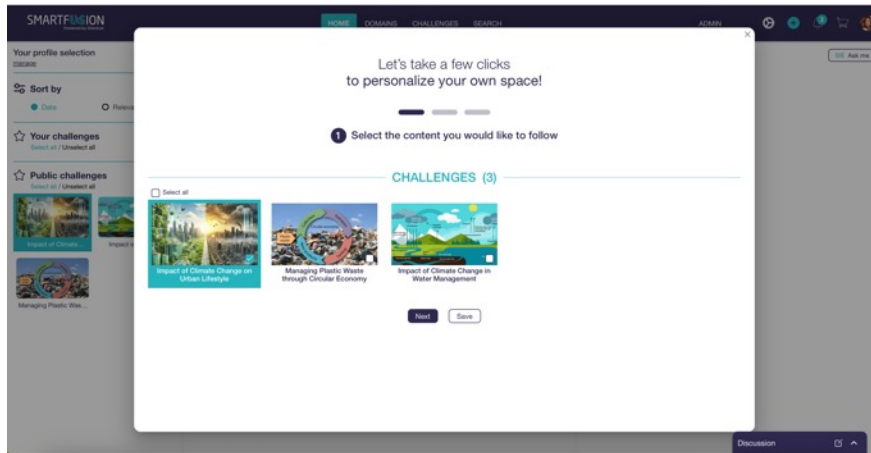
SMARTFUSION

HOME DOMAINS CHALLENGES SEARCH

ADMIN

Your profile selection
manage

Sort by
Date Relev

Your challenges
Select all / Unselect all

Public challenges
Select all / Unselect all

Impact of Climate...

Impact o

Managing Plastic Was...

Ask me

×

Let's take a few clicks
to personalize your own space!

1 Select the content you would like to follow

CHALLENGES (3)

Select all

Impact of Climate Change on Urban Lifestyle

Managing Plastic Waste through Circular Economy

Impact of Climate Change in Water Management

Next Save

Discussion